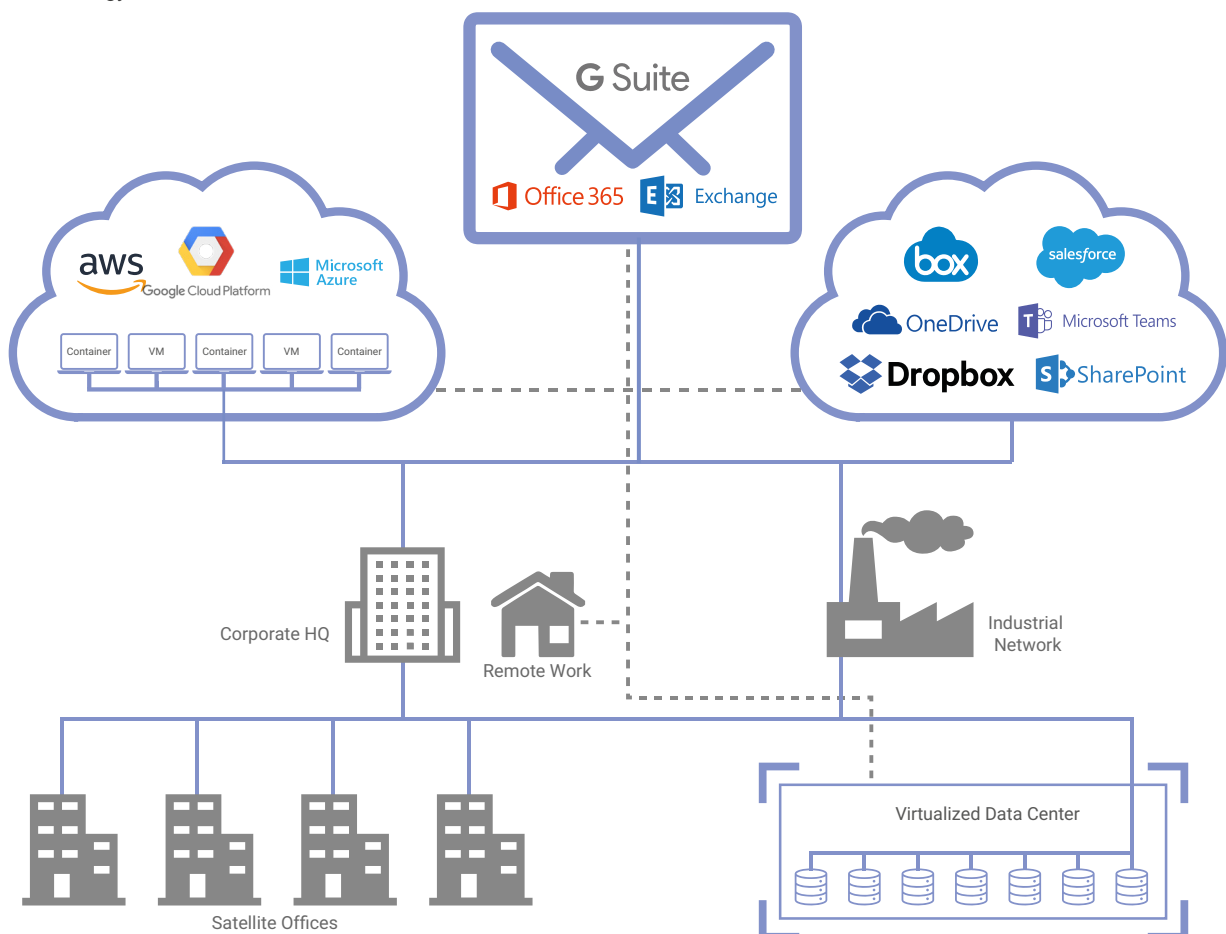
G Suite

Office 365

Exchange

aws

Google Cloud Platform

Microsoft Azure

Container

VM

Container

VM

Container

box

salesforce

OneDrive

Microsoft Teams

Dropbox

SharePoint

Corporate HQ

Remote Work

Industrial Network

Virtualized Data Center

Satellite Offices